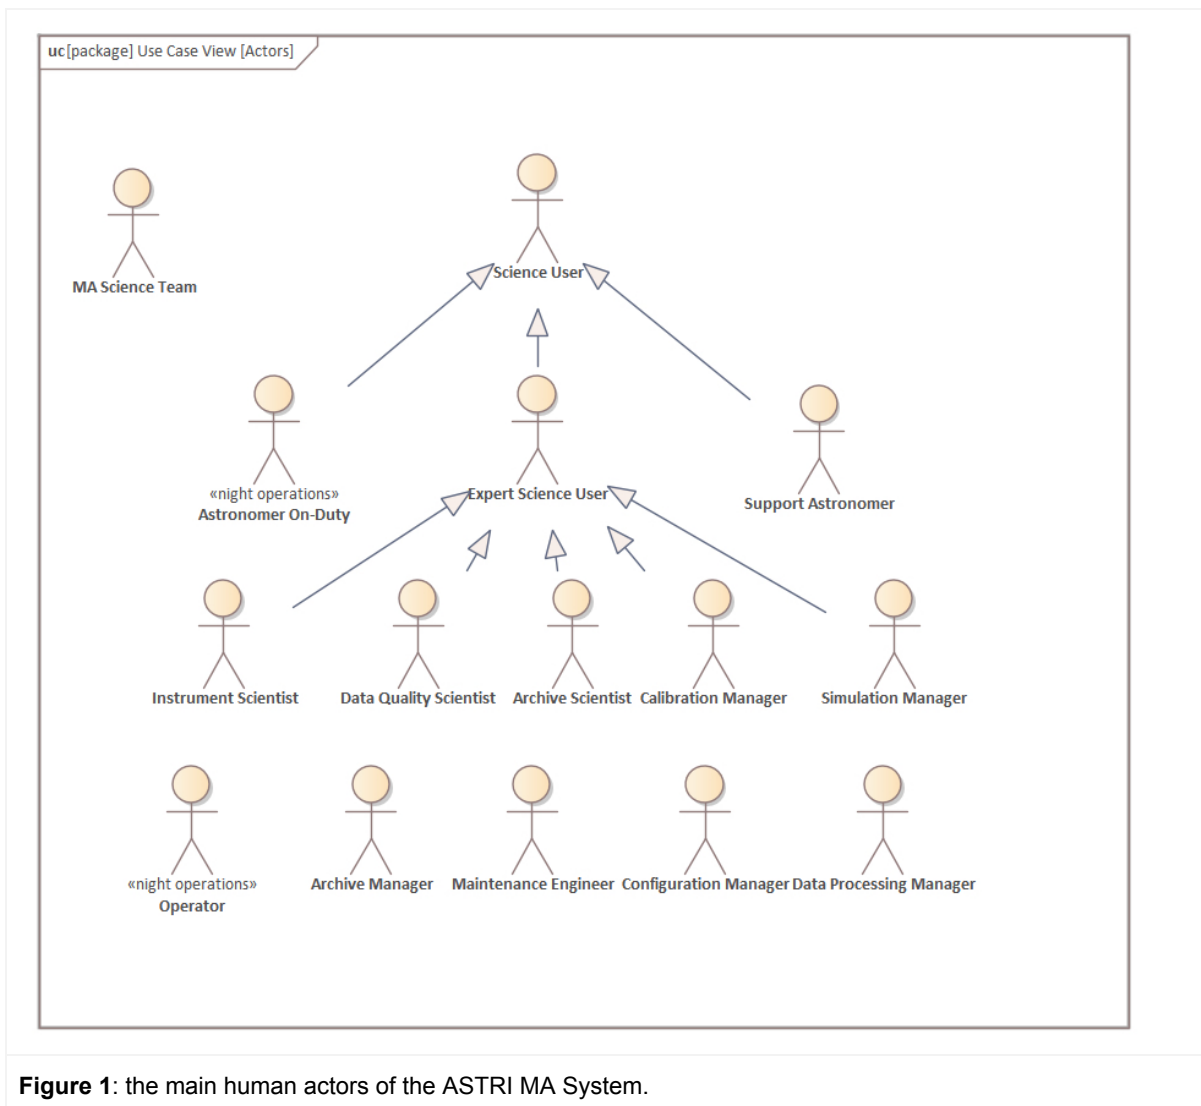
uc[package] Use Case View [Actors]

MA Science Team

Science User

«night operations»
Astronomer On-Duty

Expert Science User

Support Astronomer

Instrument Scientist

Data Quality Scientist

Archive Scientist

Calibration Manager

Simulation Manager

«night operations»
Operator

Archive Manager

Maintenance Engineer

Configuration Manager

Data Processing Manager

**Figure 1**: the main human actors of the ASTRI MA System.